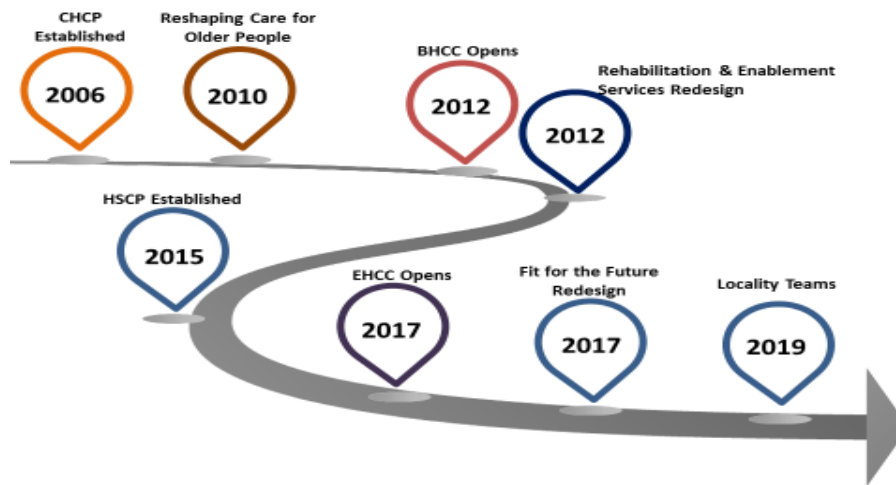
CHCP Established

2006

Reshaping Care for Older People

2010

BHCC Opens

2012

Rehabilitation & Enablement Services Redesign

2012

HSCP Established

2015

EHCC Opens

2017

Fit for the Future Redesign

2017

Locality Teams

2019